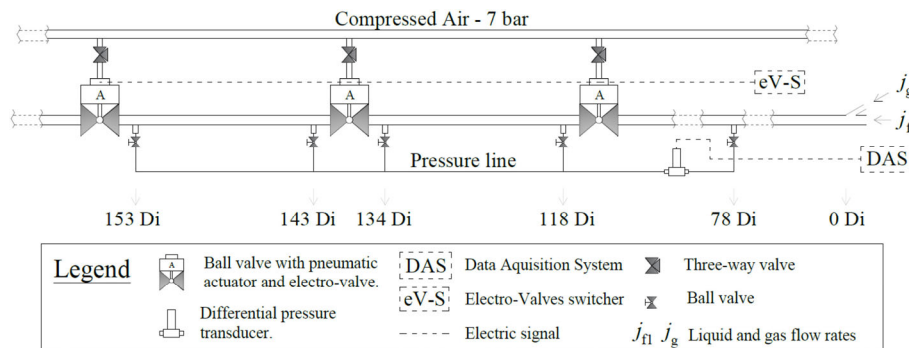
Compressed Air - 7 bar

A

A

A

eV-S

$j_g$

$j_f$

Pressure line

DAS

153 Di

143 Di

134 Di

118 Di

78 Di

0 Di

Legend

Ball valve with pneumatic actuator and electro-valve.

DAS Data Aquisition System

Three-way valve

eV-S Electro-Valves switcher

Ball valve

Differential pressure transducer.

Electric signal

$j_{f1}$ $j_g$ Liquid and gas flow rates